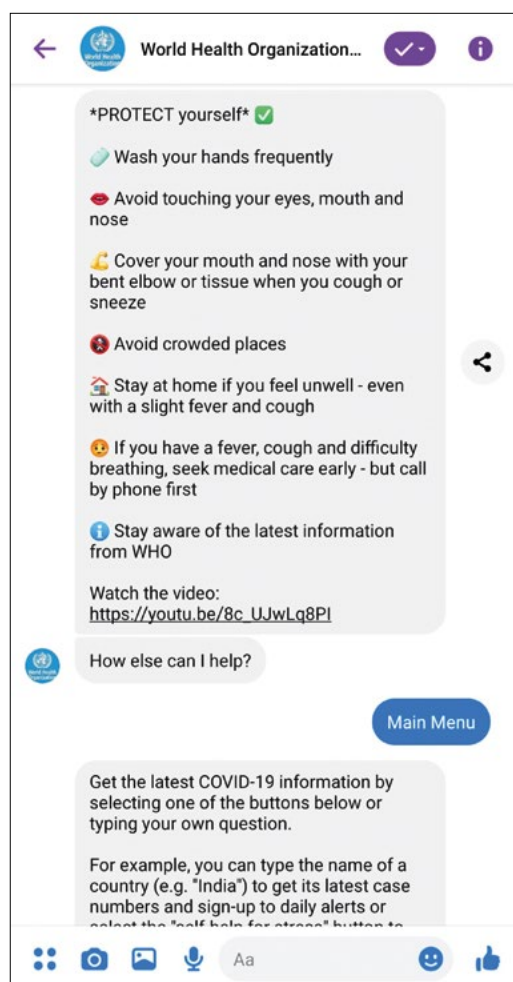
World Health Organization...

*PROTECT yourself* ✅

🧼 Wash your hands frequently

👄 Avoid touching your eyes, mouth and nose

💪 Cover your mouth and nose with your bent elbow or tissue when you cough or sneeze

🚷 Avoid crowded places

🏠 Stay at home if you feel unwell - even with a slight fever and cough

🤒 If you have a fever, cough and difficulty breathing, seek medical care early - but call by phone first

ℹ️ Stay aware of the latest information from WHO

Watch the video:
https://youtu.be/8c_UJwLq8PI

How else can I help?

Main Menu

Get the latest COVID-19 information by selecting one of the buttons below or typing your own question.

For example, you can type the name of a country (e.g. "India") to get its latest case numbers and sign-up to daily alerts or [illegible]

Aa